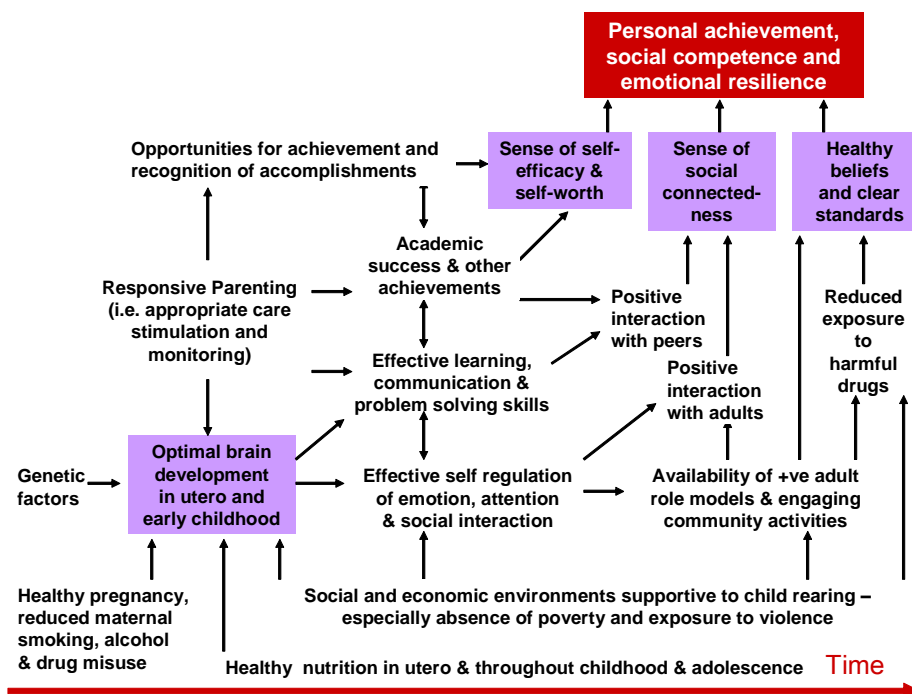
Personal achievement, social competence and emotional resilience

Opportunities for achievement and recognition of accomplishments

Sense of self-efficacy & self-worth

Sense of social connectedness

Healthy beliefs and clear standards

Academic success & other achievements

Responsive Parenting (i.e. appropriate care stimulation and monitoring)

Positive interaction with peers

Reduced exposure to harmful drugs

Effective learning, communication & problem solving skills

Positive interaction with adults

Genetic factors

Optimal brain development in utero and early childhood

Effective self regulation of emotion, attention & social interaction

Availability of +ve adult role models & engaging community activities

Healthy pregnancy, reduced maternal smoking, alcohol & drug misuse

Social and economic environments supportive to child rearing – especially absence of poverty and exposure to violence

Healthy nutrition in utero & throughout childhood & adolescence

Time